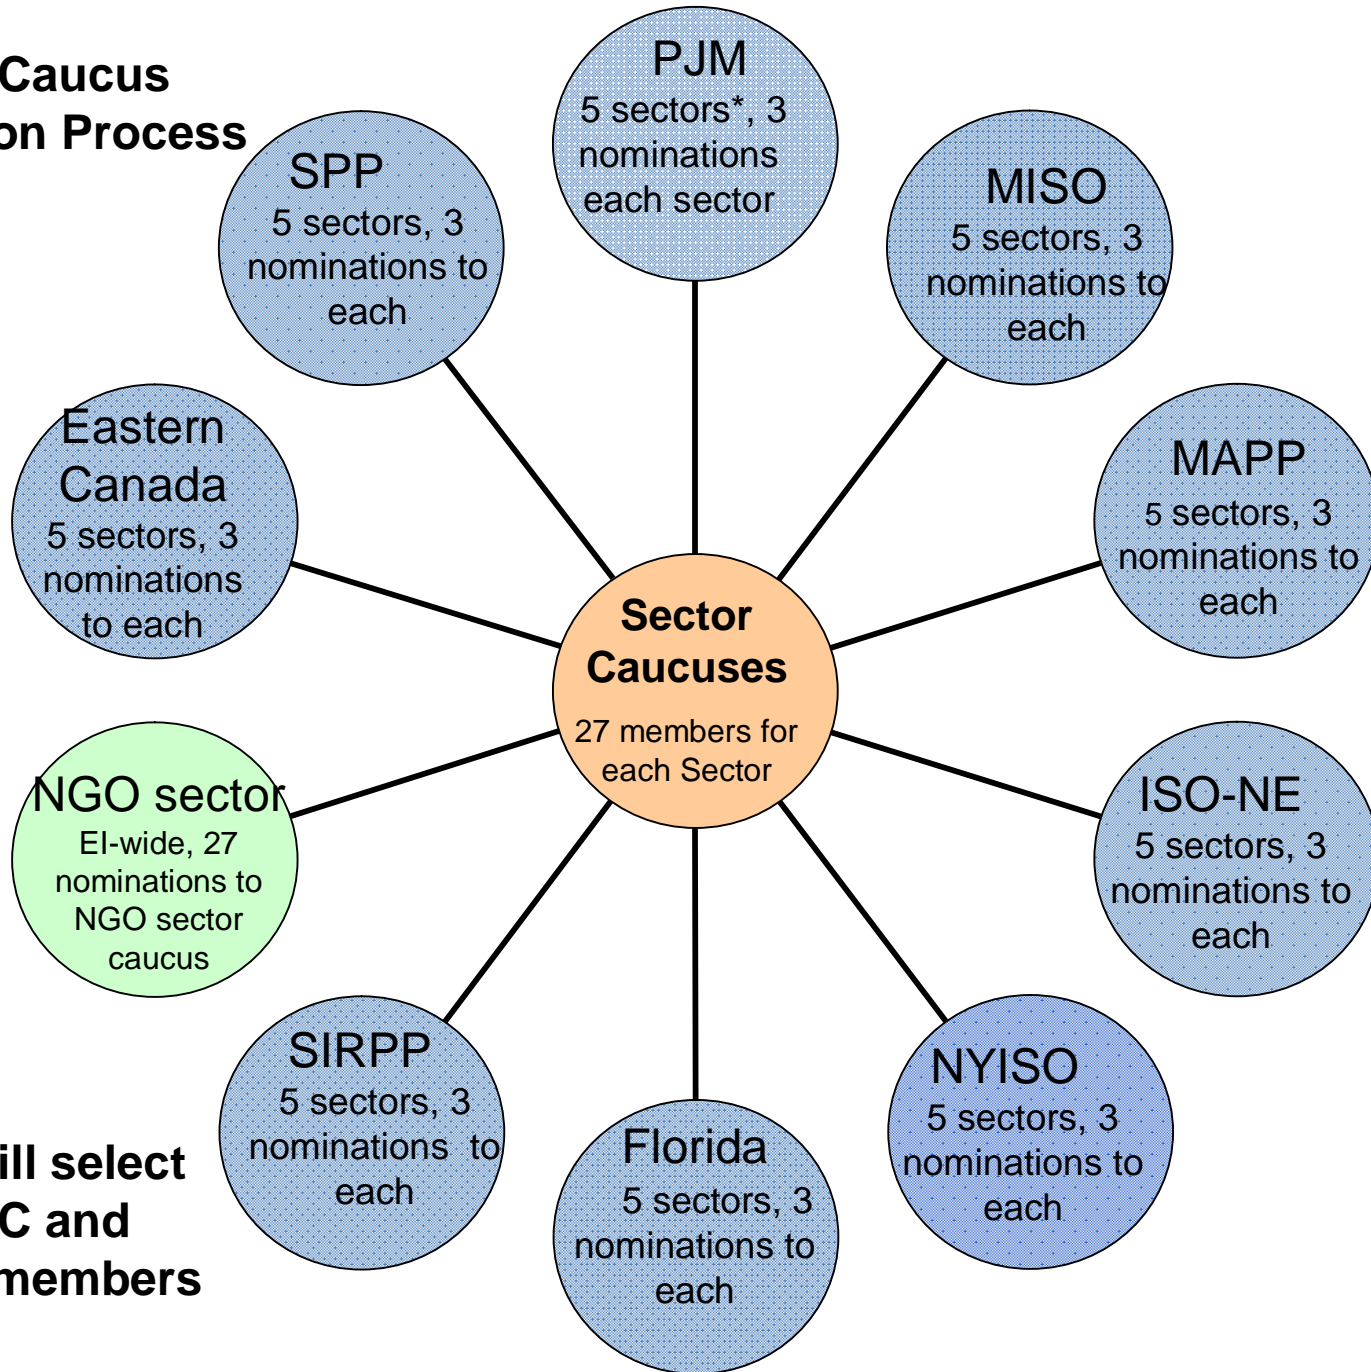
Caucus
on Process

PJM
5 sectors*, 3 nominations each sector

SPP
5 sectors, 3 nominations to each

MISO
5 sectors, 3 nominations to each

Eastern Canada
5 sectors, 3 nominations to each

MAPP
5 sectors, 3 nominations to each

Sector Caucuses
27 members for each Sector

NGO sector
EI-wide, 27 nominations to NGO sector caucus

ISO-NE
5 sectors, 3 nominations to each

SIRPP
5 sectors, 3 nominations to each

NYISO
5 sectors, 3 nominations to each

Florida
5 sectors, 3 nominations to each

ill select
C and
members